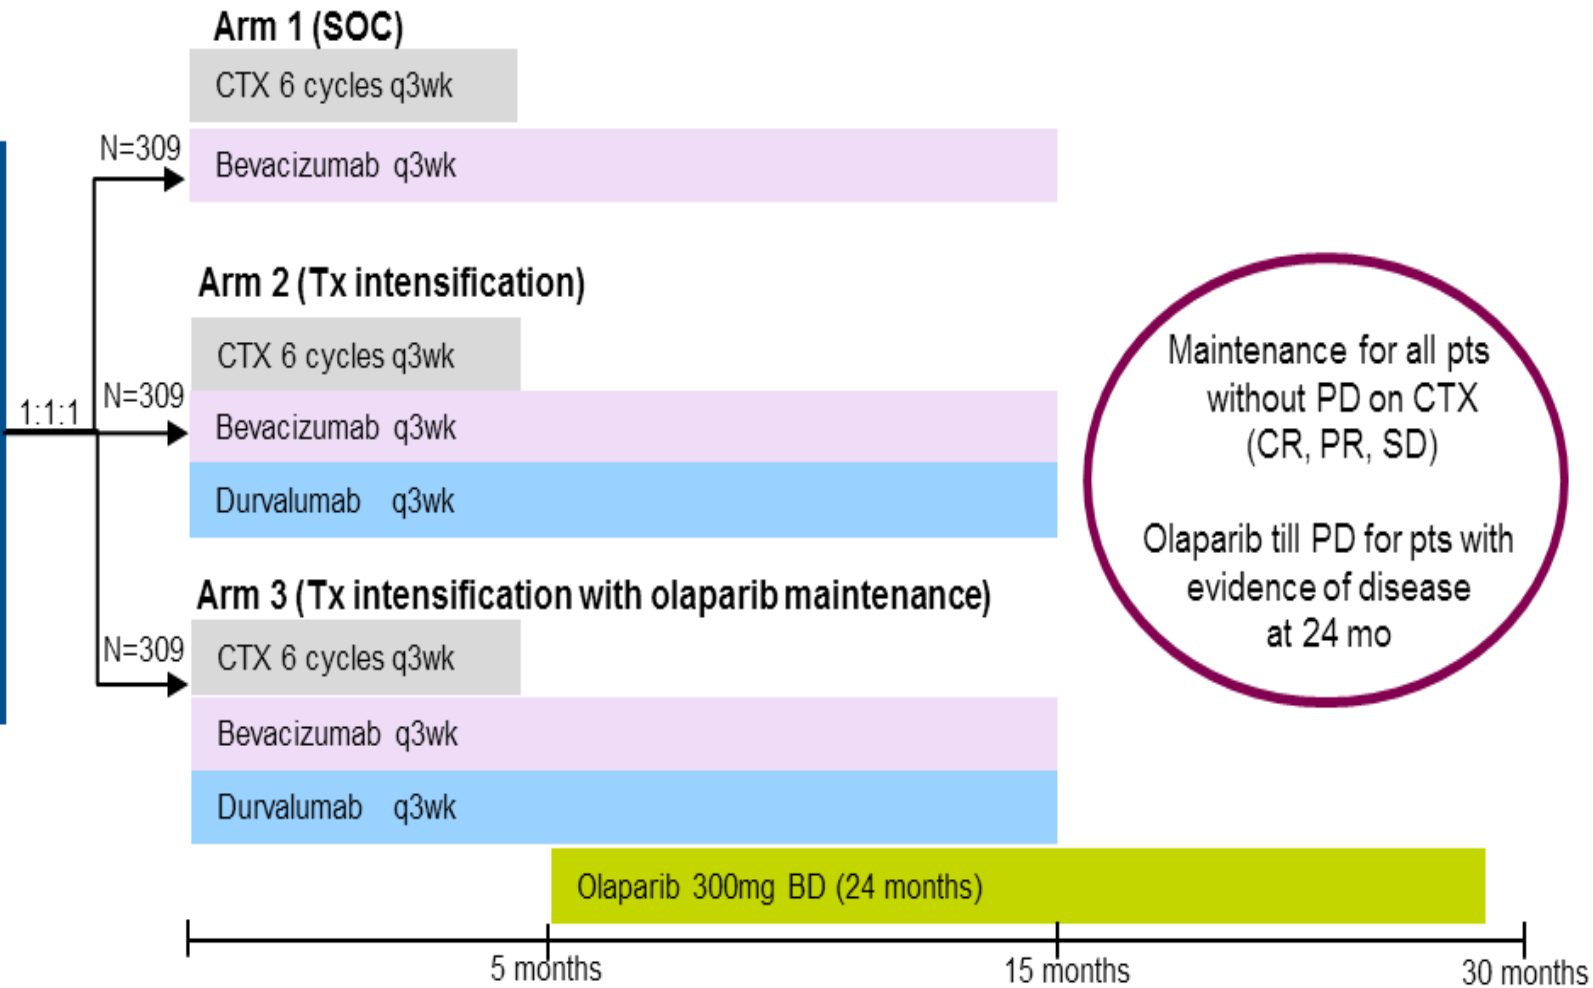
Arm 1 (SOC)

CTX 6 cycles q3wk

N=309

Bevacizumab q3wk

Arm 2 (Tx intensification)

CTX 6 cycles q3wk

1:1:1

N=309

Bevacizumab q3wk

Durvalumab q3wk

Arm 3 (Tx intensification with olaparib maintenance)

N=309

CTX 6 cycles q3wk

Bevacizumab q3wk

Durvalumab q3wk

Olaparib 300mg BD (24 months)

Maintenance for all pts without PD on CTX (CR, PR, SD)

Olaparib till PD for pts with evidence of disease at 24 mo

5 months

15 months

30 months